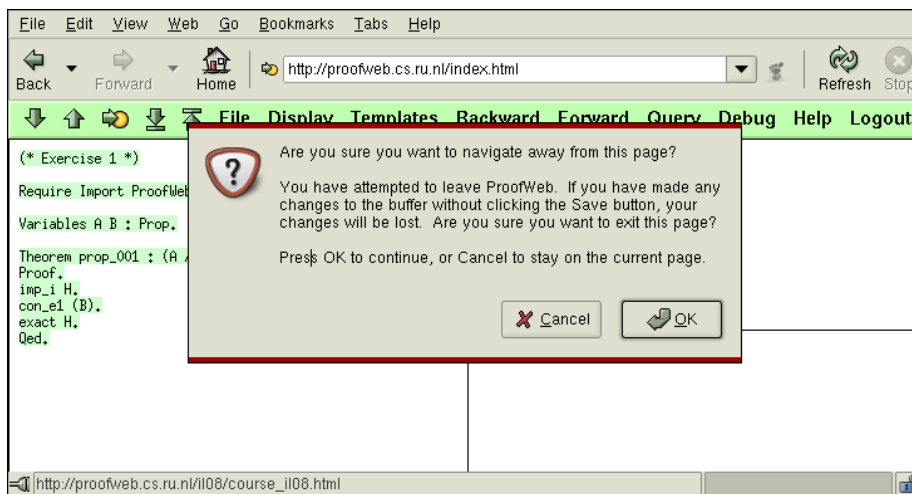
File Edit View Web Go Bookmarks Tabs Help

Back Forward Home http://proofweb.cs.ru.nl/index.html Refresh Stop

File Display Templates Backward Forward Query Debug Help Logout

(* Exercise 1 *)

Require Import ProofWeb

Variables A B : Prop.

Theorem prop_001 : (A
Proof.
imp_i H.
con_e1 (B).
exact H.
Qed.

Are you sure you want to navigate away from this page?

You have attempted to leave ProofWeb. If you have made any changes to the buffer without clicking the Save button, your changes will be lost. Are you sure you want to exit this page?

Press OK to continue, or Cancel to stay on the current page.

Cancel OK

http://proofweb.cs.ru.nl/il08/course_il08.html